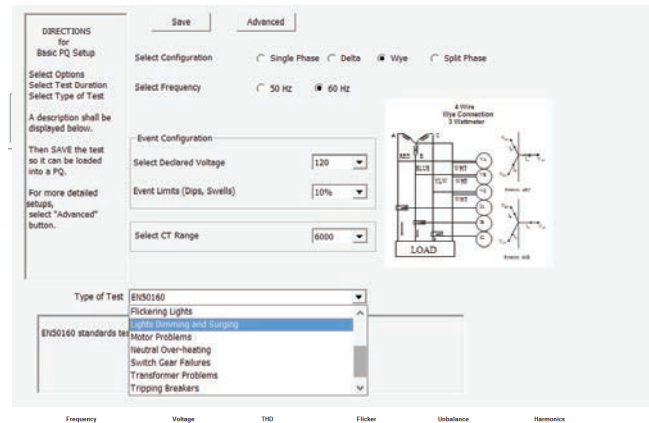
DIRECTIONS
for
Basic PQ Setup

Select Options
Select Test Duration
Select Type of Test

A description shall be displayed below.

Then SAVE the test so it can be loaded into a PQ.

For more detailed setups, select "Advanced" button.

Save

Advanced

Select Configuration
Single Phase
Delta
Wye
Split Phase

Select Frequency
50 Hz
60 Hz

Event Configuration

Select Declared Voltage
120

Event Limits (Dips, Swells)
10%

Select CT Range
6000

4 Wire
Wye Connection
3 Wattmeter

A
B
C
N
RED
BLUE
YLW
WHT
WHT
WHT
WHT
LOAD

Type of Test
EN50160

EN50160 standards te

Flickering Lights
Lights Dimming and Surging
Motor Problems
Neutral Over-heating
Switch Gear Failures
Transformer Problems
Tripping Breakers

Frequency
Voltage
THD
Flicker
Unbalance
Harmonics